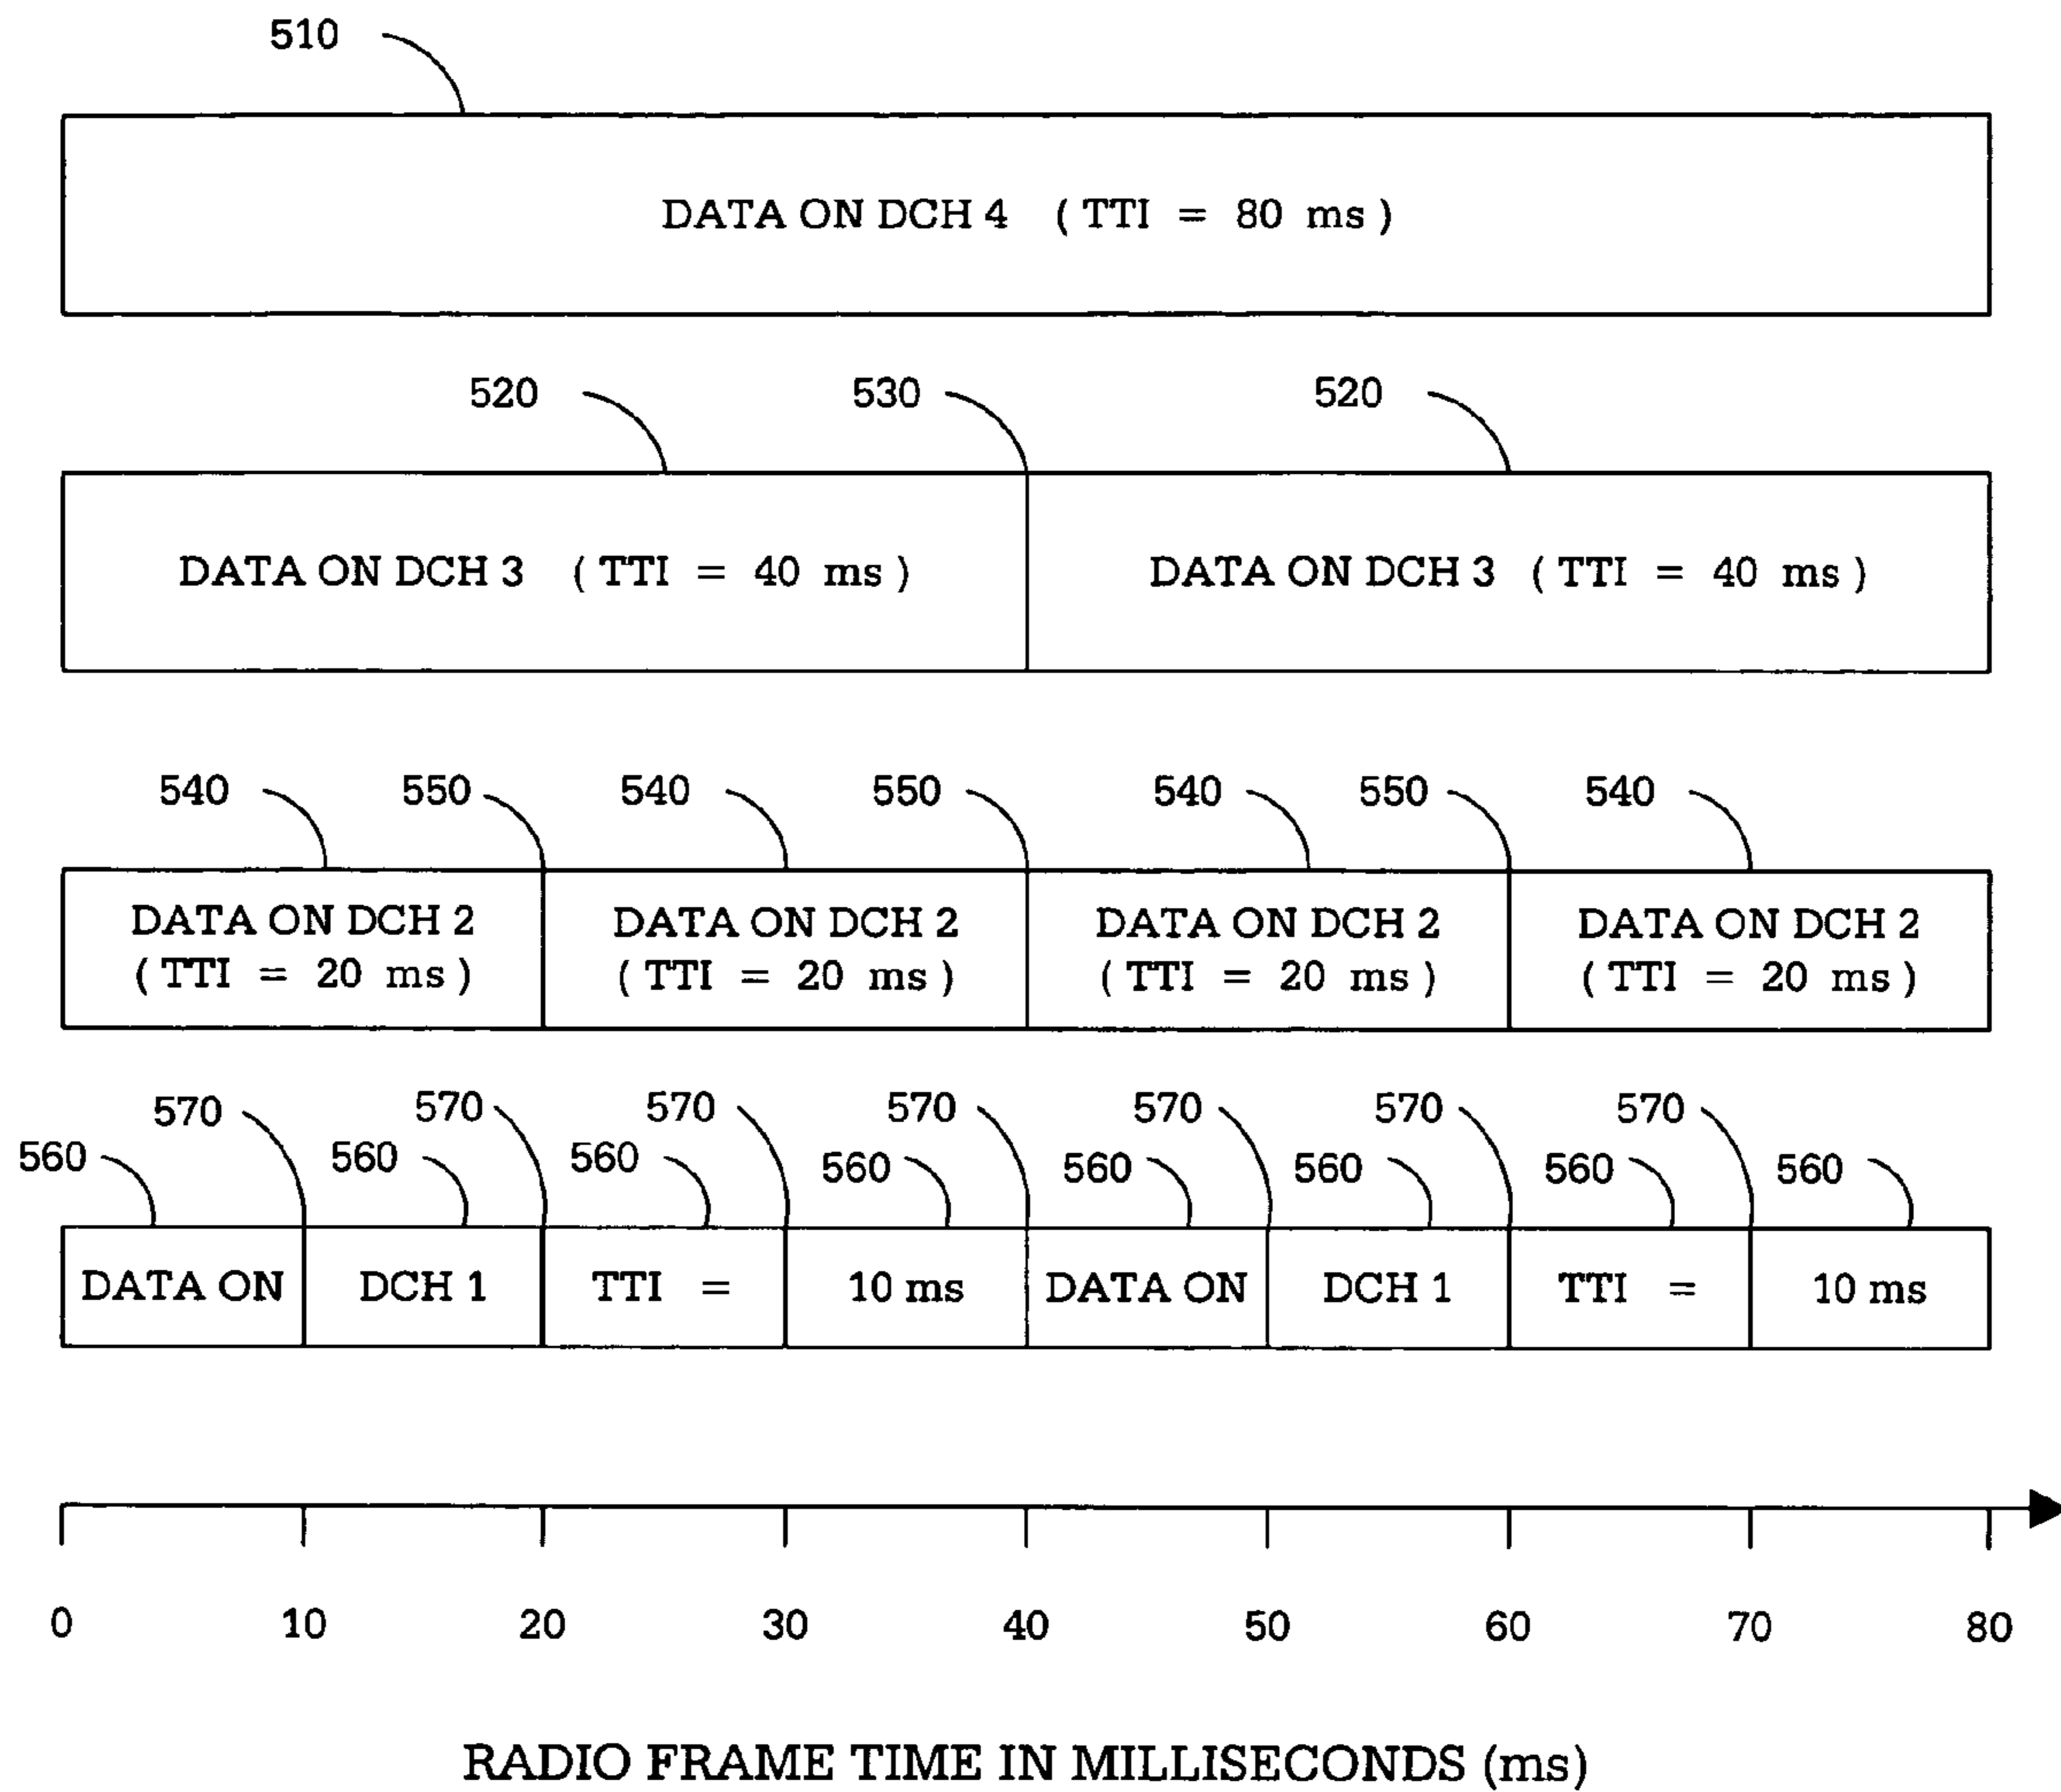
510

DATA ON DCH 4 ( TTI = 80 ms )

520 530 520

DATA ON DCH 3 ( TTI = 40 ms )

DATA ON DCH 3 ( TTI = 40 ms )

540 550 540 550 540 550 540

DATA ON DCH 2 ( TTI = 20 ms )

DATA ON DCH 2 ( TTI = 20 ms )

DATA ON DCH 2 ( TTI = 20 ms )

DATA ON DCH 2 ( TTI = 20 ms )

570 570 570 570 570 570 570

560 560 560 560 560 560 560 560

| DATA ON | DCH 1 | TTI = | 10 ms | DATA ON | DCH 1 | TTI = | 10 ms |
|---|---|---|---|---|---|---|---|

0 10 20 30 40 50 60 70 80

RADIO FRAME TIME IN MILLISECONDS (ms)